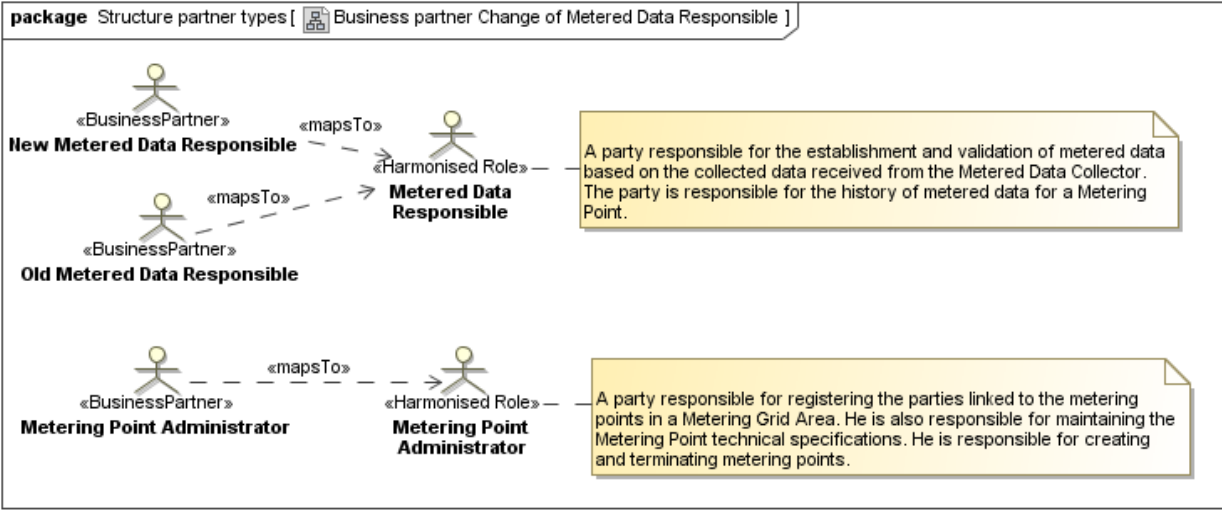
package Structure partner types [ Business partner Change of Metered Data Responsible ]

«BusinessPartner»
New Metered Data Responsible

«mapsTo»

«Harmonised Role»
Metered Data Responsible

A party responsible for the establishment and validation of metered data based on the collected data received from the Metered Data Collector. The party is responsible for the history of metered data for a Metering Point.

«mapsTo»

«BusinessPartner»
Old Metered Data Responsible

«BusinessPartner»
Metering Point Administrator

«mapsTo»

«Harmonised Role»
Metering Point Administrator

A party responsible for registering the parties linked to the metering points in a Metering Grid Area. He is also responsible for maintaining the Metering Point technical specifications. He is responsible for creating and terminating metering points.